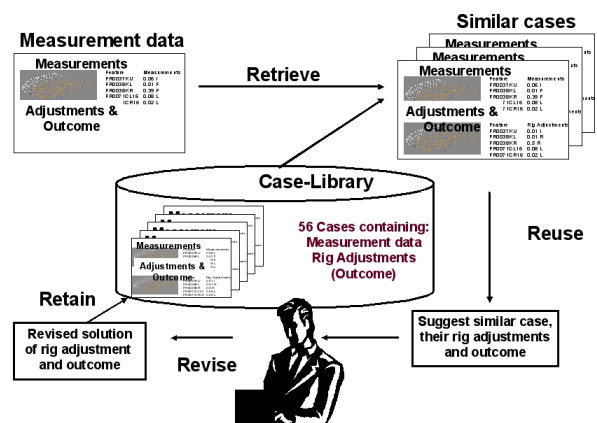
Measurement data

Measurements

| Feature | Measurements |
|---|---|
| FRD037KU | 0.06 I |
| FRD036KL | 0.01 F |
| FRD036KR | 0.39 F |
| FRD071CL16 | 0.08 L |
| 1CR16 | 0.02 L |

Adjustments & Outcome

Retrieve

Similar cases

Measurements

Measurements

Measurements

| Feature | Measurements |
|---|---|
| FRD037KU | 0.06 I |
| FRD036KL | 0.01 F |
| FRD036KR | 0.39 F |
| 1CL16 | 0.08 L |
| 1CR16 | 0.02 L |

Adjustments & Outcome

| Feature | Rig Adjustments |
|---|---|
| FRD037KU | 0.01 I |
| FRD036KL | 0.01 R |
| FRD036KR | 0.5 R |
| FRD071CL16 | 0.08 L |
| FRD071CR16 | 0.02 L |

Case-Library

Measurements

Adjustments & Outcome

56 Cases containing: Measurement data Rig Adjustments (Outcome)

Reuse

Retain

Revised solution of rig adjustment and outcome

Revise

Suggest similar case, their rig adjustments and outcome